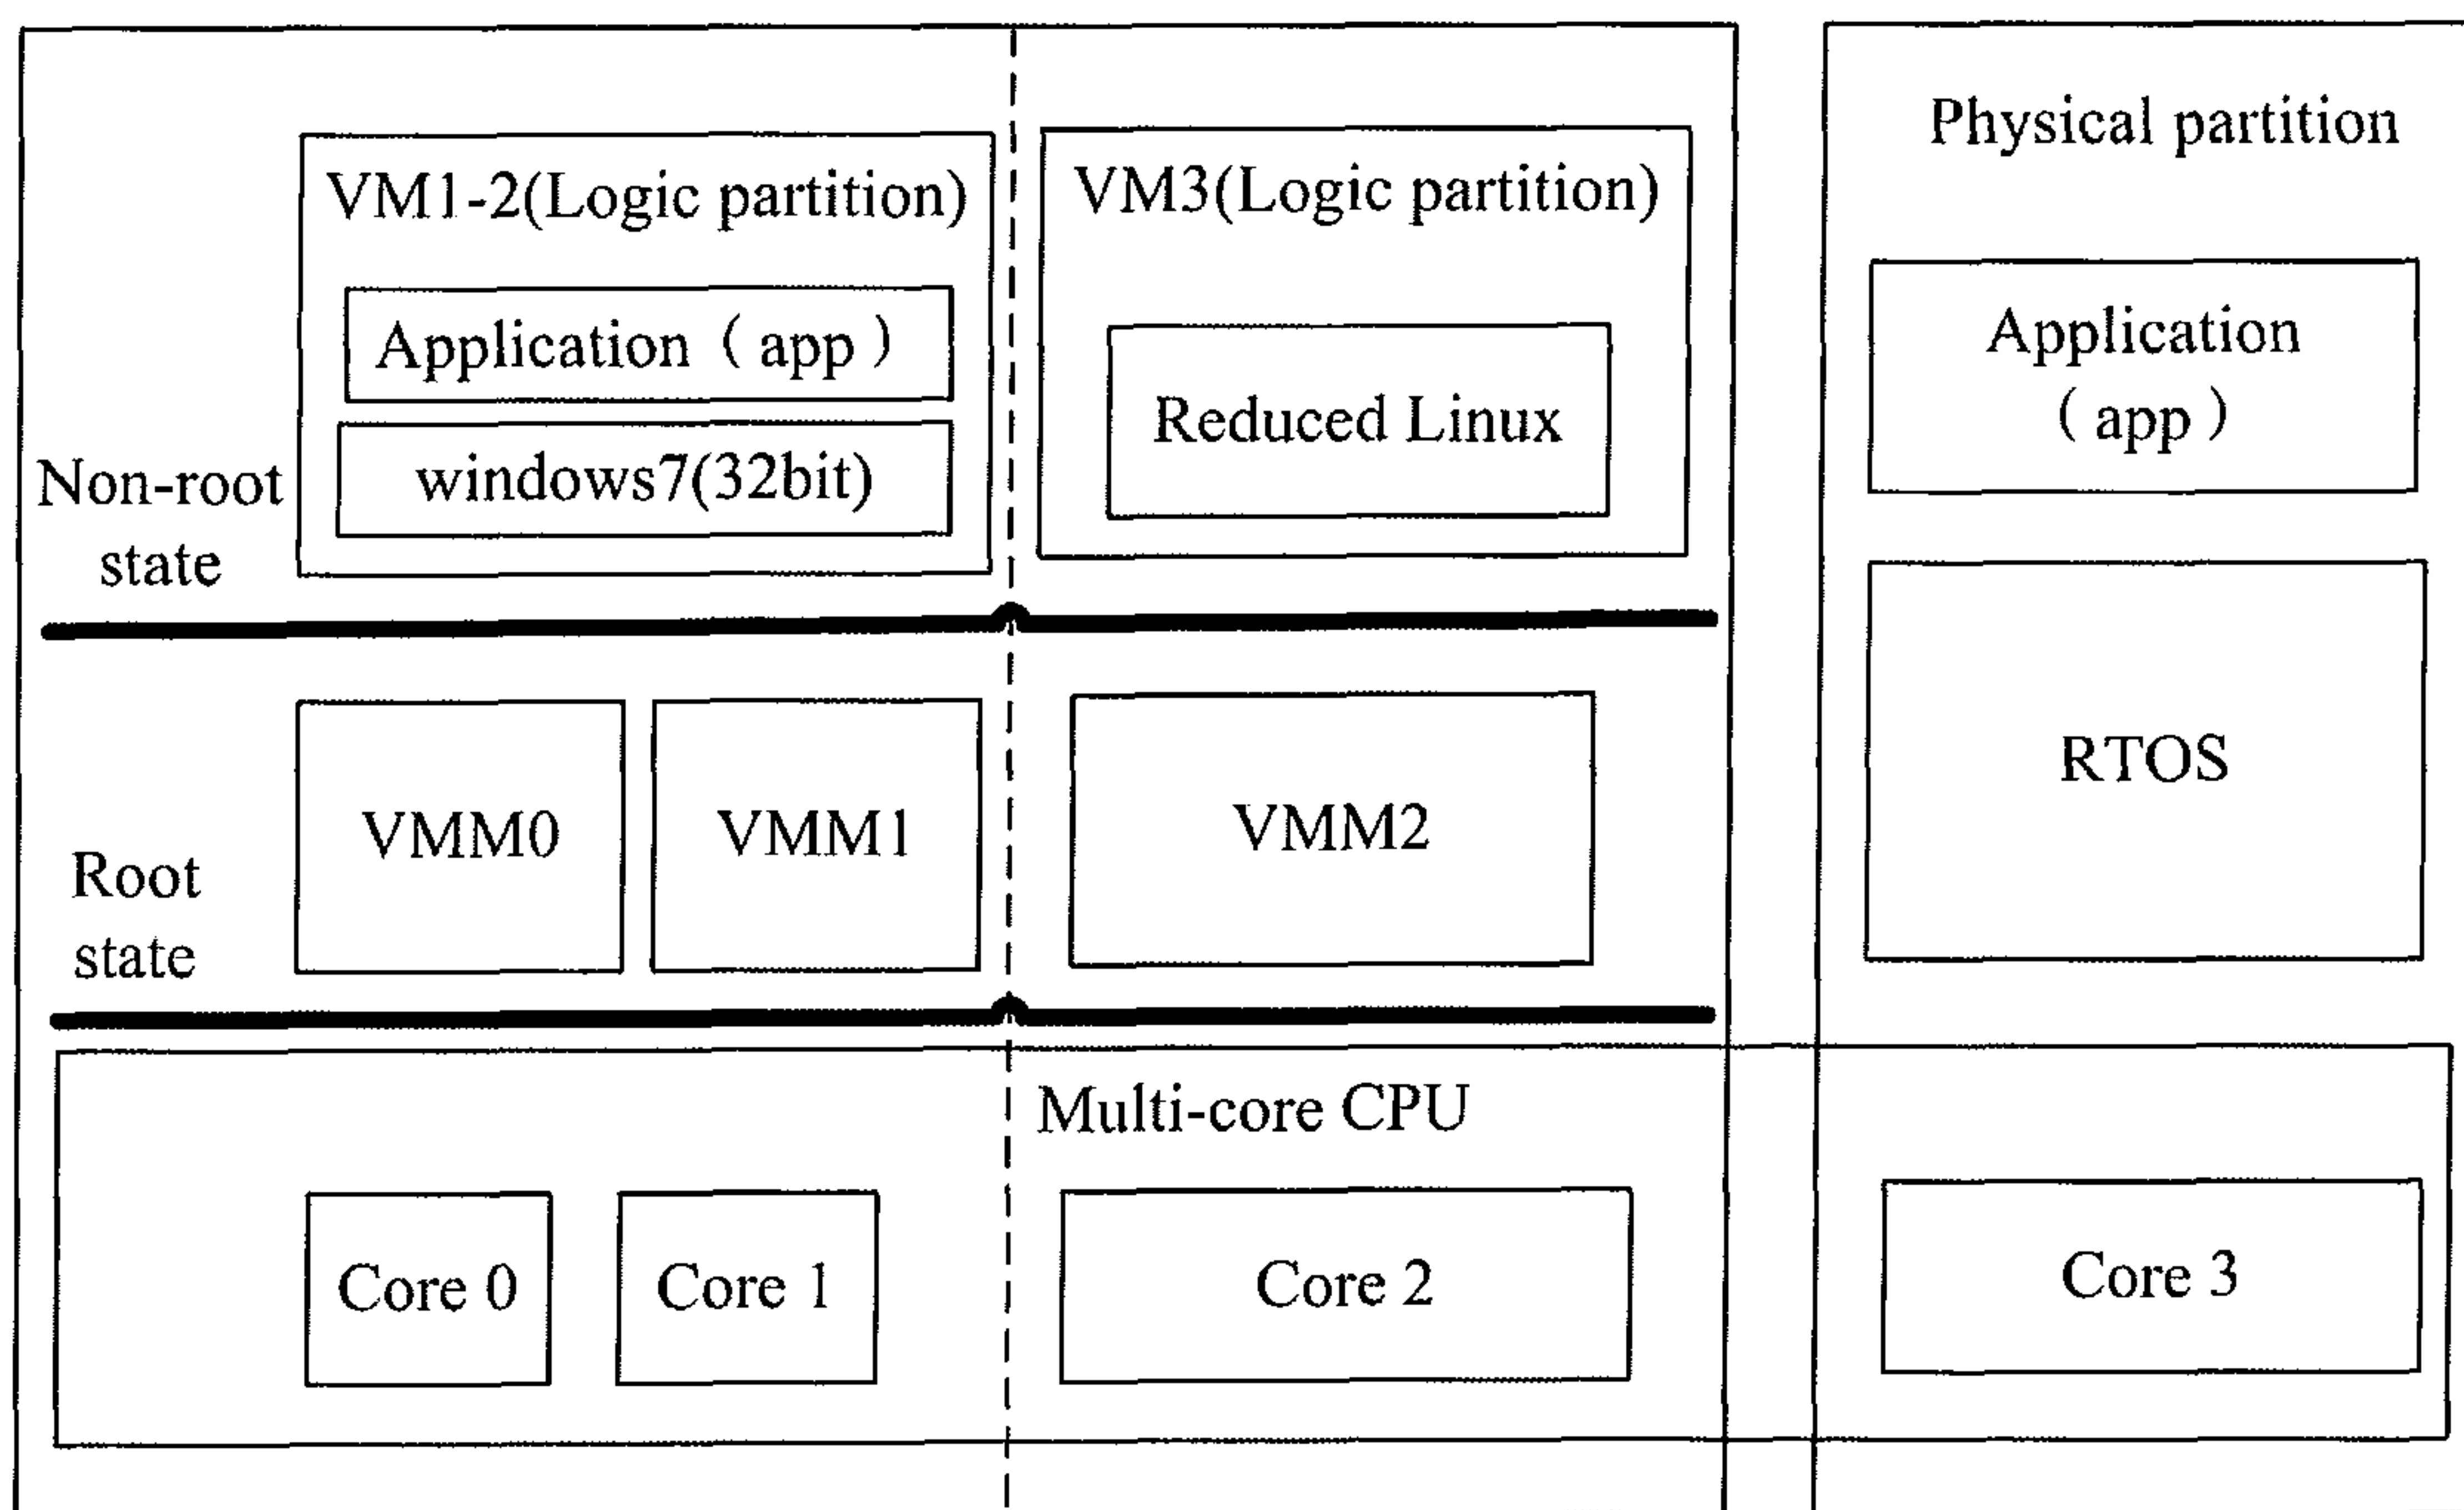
VM1-2(Logic partition)

Application（app）

windows7(32bit)

VM3(Logic partition)

Reduced Linux

Physical partition

Application（app）

Non-root state

RTOS

VMM0

VMM1

VMM2

Root state

Multi-core CPU

Core 0

Core 1

Core 2

Core 3